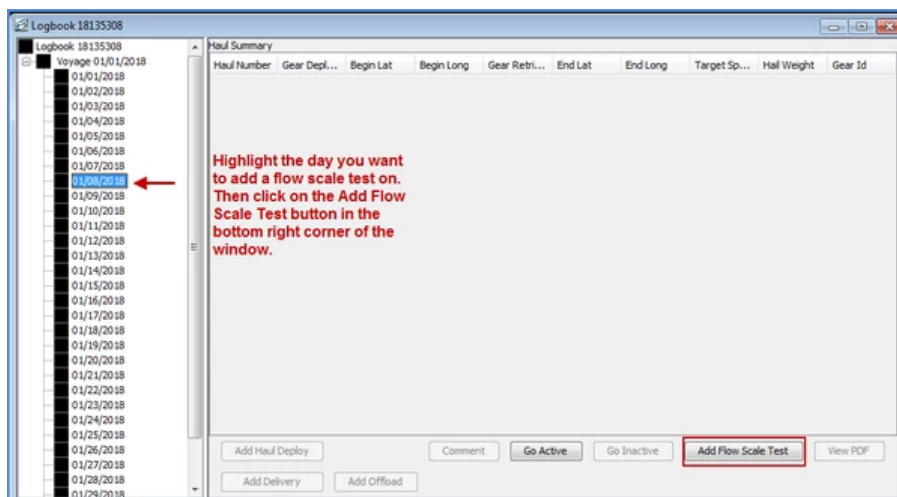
Logbook 18135308

Logbook 18135308
Voyage 01/01/2018
01/01/2018
01/02/2018
01/03/2018
01/04/2018
01/05/2018
01/06/2018
01/07/2018
01/08/2018
01/09/2018
01/10/2018
01/11/2018
01/12/2018
01/13/2018
01/14/2018
01/15/2018
01/16/2018
01/17/2018
01/18/2018
01/19/2018
01/20/2018
01/21/2018
01/22/2018
01/23/2018
01/24/2018
01/25/2018
01/26/2018
01/27/2018
01/28/2018
01/29/2018

Haul Summary

| Haul Number | Gear Depl... | Begin Lat | Begin Long | Gear Retri... | End Lat | End Long | Target Sp... | Hail Weight | Gear Id |
|---|---|---|---|---|---|---|---|---|---|

Highlight the day you want to add a flow scale test on. Then click on the Add Flow Scale Test button in the bottom right corner of the window.

Add Haul Deploy
Comment
Go Active
Go Inactive
Add Flow Scale Test
View PDF
Add Delivery
Add Offload